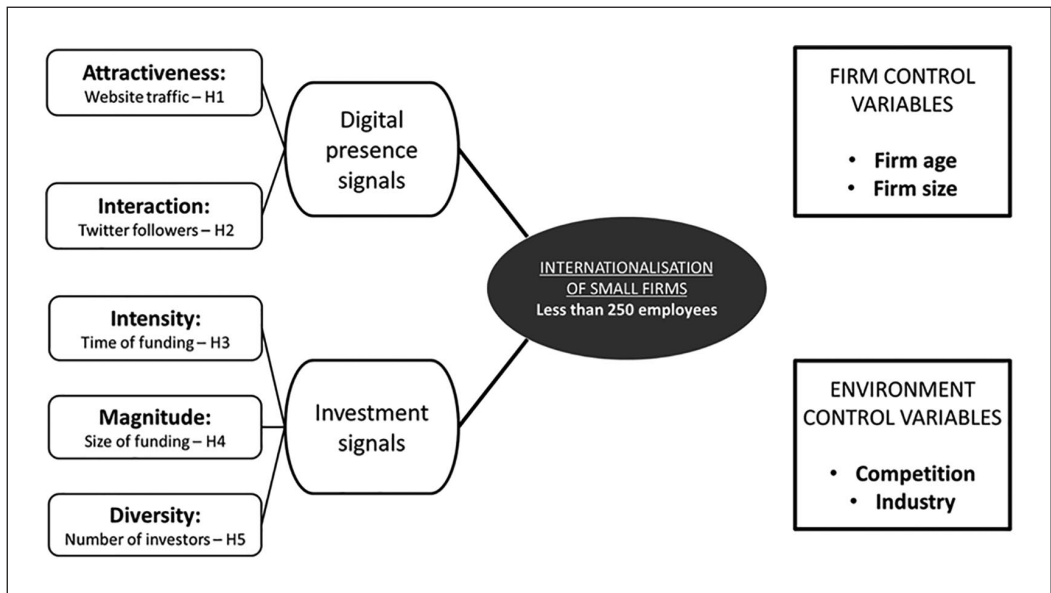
**Attractiveness:**
Website traffic – H1

**Interaction:**
Twitter followers – H2

Digital presence signals

**Intensity:**
Time of funding – H3

**Magnitude:**
Size of funding – H4

**Diversity:**
Number of investors – H5

Investment signals

INTERNATIONALISATION OF SMALL FIRMS
**Less than 250 employees**

FIRM CONTROL VARIABLES

- **Firm age**
- **Firm size**

ENVIRONMENT CONTROL VARIABLES

- **Competition**
- **Industry**